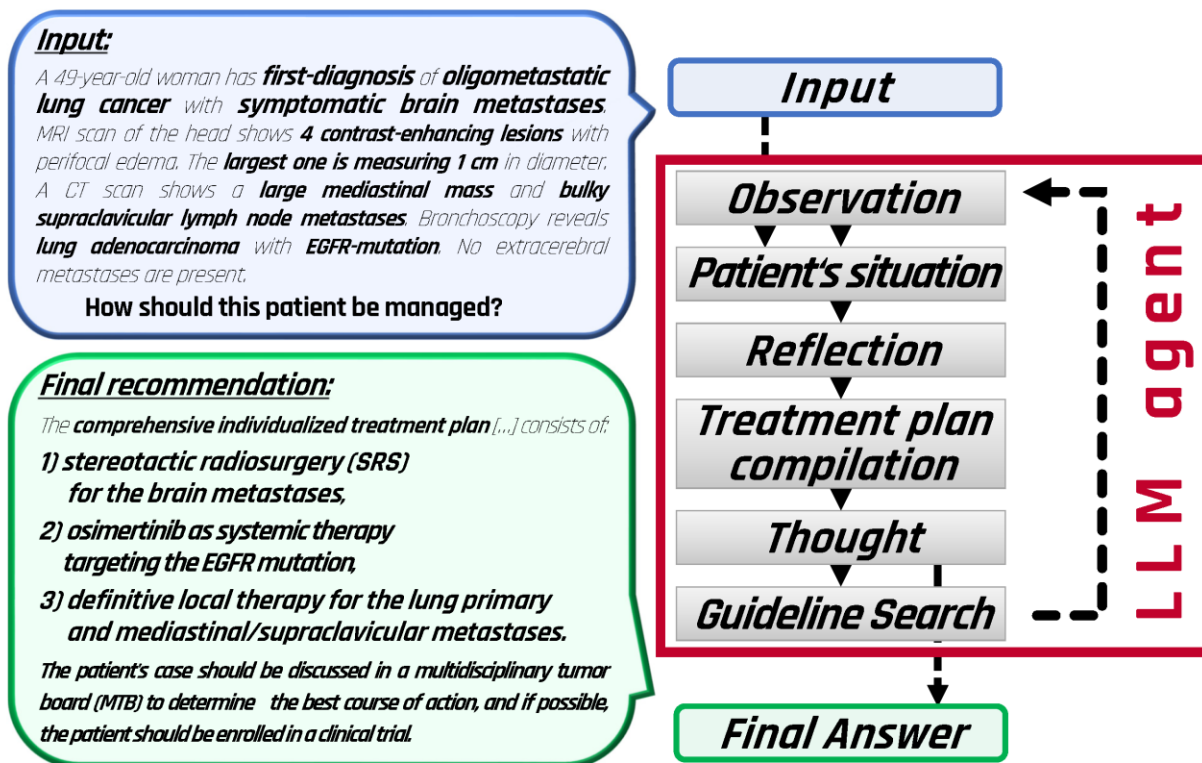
Input:

A 49-year-old woman has first-diagnosis of oligometastatic lung cancer with symptomatic brain metastases. MRI scan of the head shows 4 contrast-enhancing lesions with perifocal edema. The largest one is measuring 1 cm in diameter. A CT scan shows a large mediastinal mass and bulky supraclavicular lymph node metastases. Bronchoscopy reveals lung adenocarcinoma with EGFR-mutation. No extracerebral metastases are present.

How should this patient be managed?

Final recommendation:

The comprehensive individualized treatment plan [...] consists of:

1) stereotactic radiosurgery (SRS) for the brain metastases,

2) osimertinib as systemic therapy targeting the EGFR mutation,

3) definitive local therapy for the lung primary and mediastinal/supraclavicular metastases.

The patient's case should be discussed in a multidisciplinary tumor board (MTB) to determine the best course of action, and if possible, the patient should be enrolled in a clinical trial.

Input

Observation

Patient's situation

Reflection

Treatment plan compilation

Thought

Guideline Search

LLM agent

Final Answer